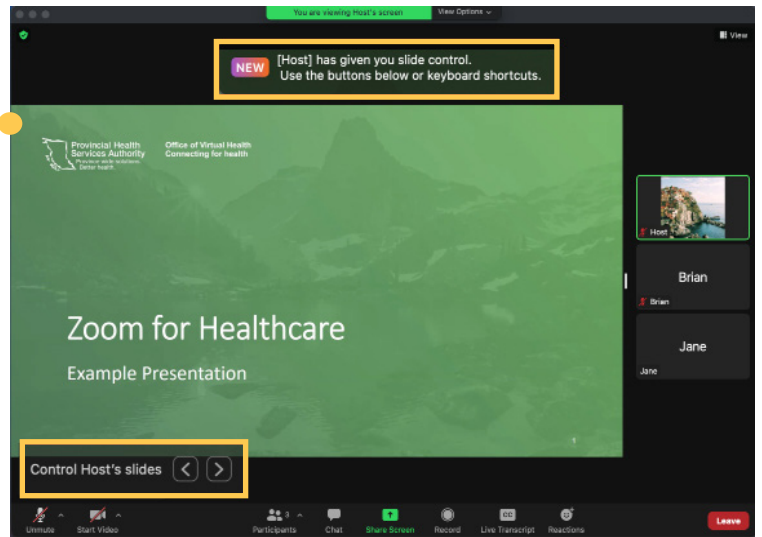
You are viewing Host's screen View Options

View

NEW [Host] has given you slide control.
Use the buttons below or keyboard shortcuts.

Provincial Health Services Authority
Province-wide solutions. Better health.

Office of Virtual Health
Connecting for health

Zoom for Healthcare

Example Presentation

1

Host

Brian

Brian

Jane

Jane

Control Host's slides

Unmute

Start Video

Participants 3

Chat

Share Screen

Record

Live Transcript

Reactions

Leave